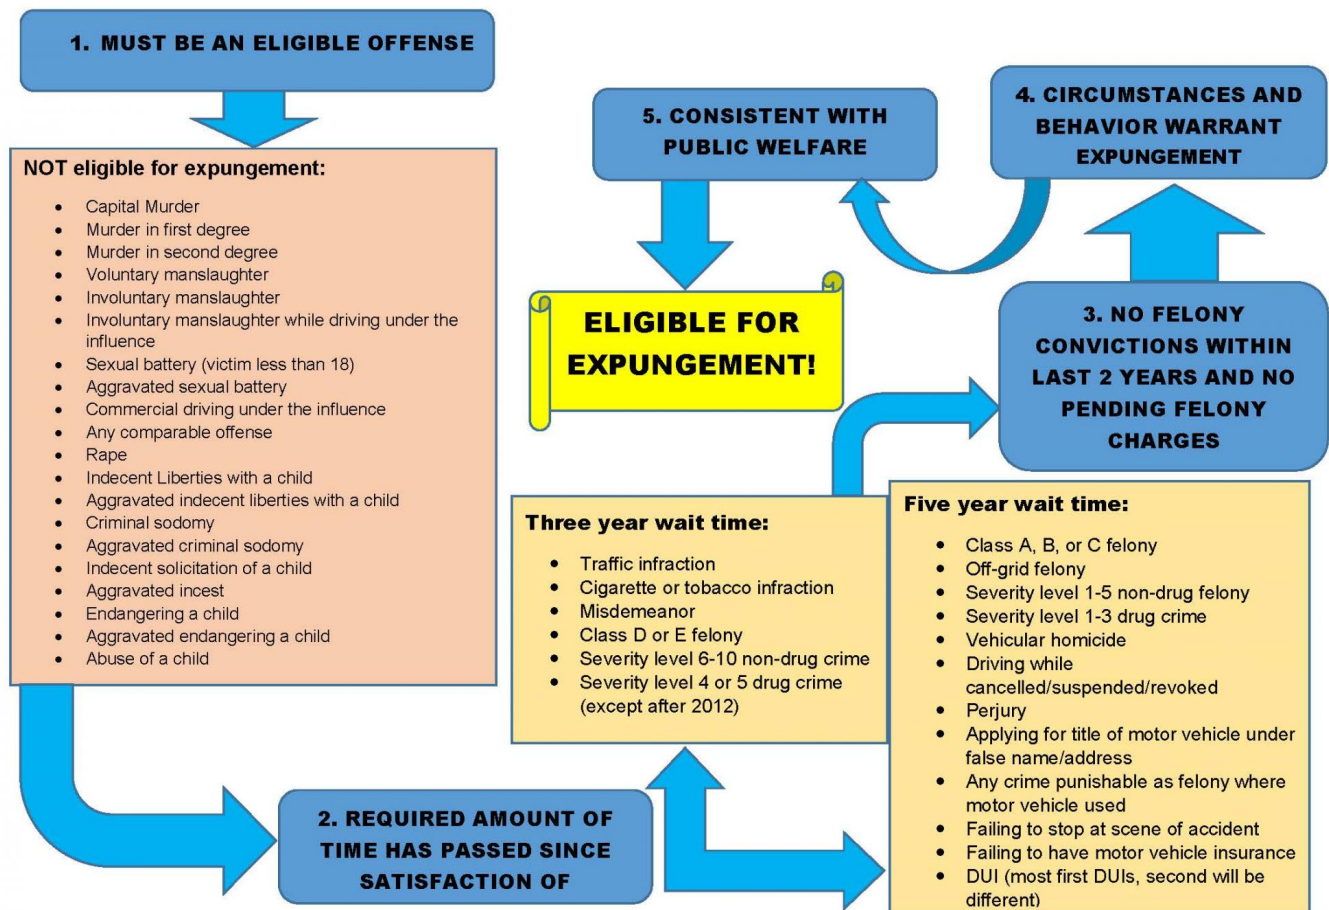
1. MUST BE AN ELIGIBLE OFFENSE

NOT eligible for expungement:

- Capital Murder
- Murder in first degree
- Murder in second degree
- Voluntary manslaughter
- Involuntary manslaughter
- Involuntary manslaughter while driving under the influence
- Sexual battery (victim less than 18)
- Aggravated sexual battery
- Commercial driving under the influence
- Any comparable offense
- Rape
- Indecent Liberties with a child
- Aggravated indecent liberties with a child
- Criminal sodomy
- Aggravated criminal sodomy
- Indecent solicitation of a child
- Aggravated incest
- Endangering a child
- Aggravated endangering a child
- Abuse of a child

2. REQUIRED AMOUNT OF TIME HAS PASSED SINCE SATISFACTION OF

Three year wait time:

- Traffic infraction
- Cigarette or tobacco infraction
- Misdemeanor
- Class D or E felony
- Severity level 6-10 non-drug crime
- Severity level 4 or 5 drug crime (except after 2012)

Five year wait time:

- Class A, B, or C felony
- Off-grid felony
- Severity level 1-5 non-drug felony
- Severity level 1-3 drug crime
- Vehicular homicide
- Driving while cancelled/suspended/revoked
- Perjury
- Applying for title of motor vehicle under false name/address
- Any crime punishable as felony where motor vehicle used
- Failing to stop at scene of accident
- Failing to have motor vehicle insurance
- DUI (most first DUIs, second will be different)

3. NO FELONY CONVICTIONS WITHIN LAST 2 YEARS AND NO PENDING FELONY CHARGES

4. CIRCUMSTANCES AND BEHAVIOR WARRANT EXPUNGEMENT

5. CONSISTENT WITH PUBLIC WELFARE

ELIGIBLE FOR EXPUNGEMENT!